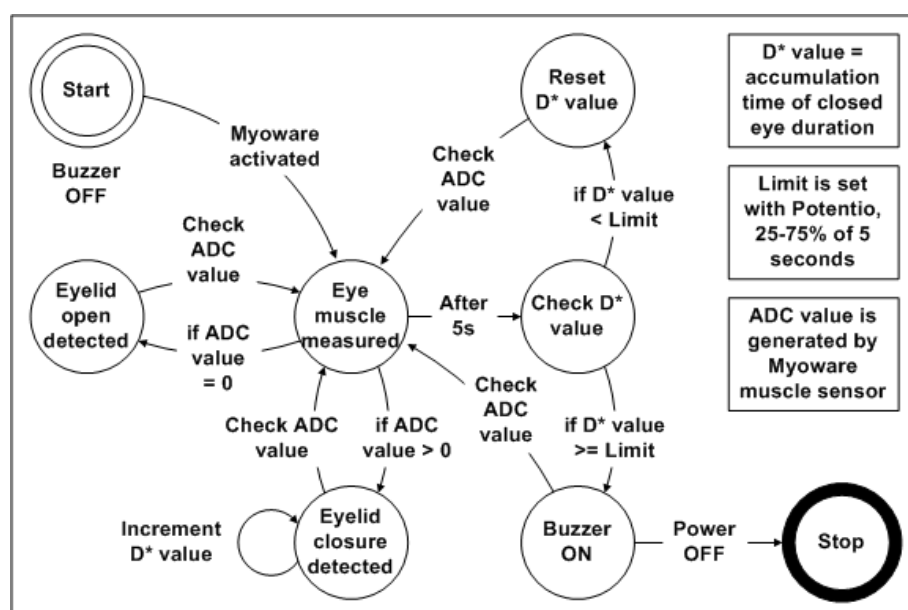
Start

Buzzer OFF

Myoware activated

Reset D* value

D* value = accumulation time of closed eye duration

Check ADC value

if D* value < Limit

Limit is set with Potentio, 25-75% of 5 seconds

Check ADC value

Eyelid open detected

if ADC value = 0

Eye muscle measured

After 5s

Check D* value

ADC value is generated by Myoware muscle sensor

Check ADC value

if D* value >= Limit

Check ADC value

if ADC value > 0

Increment D* value

Eyelid closure detected

Buzzer ON

Power OFF

Stop